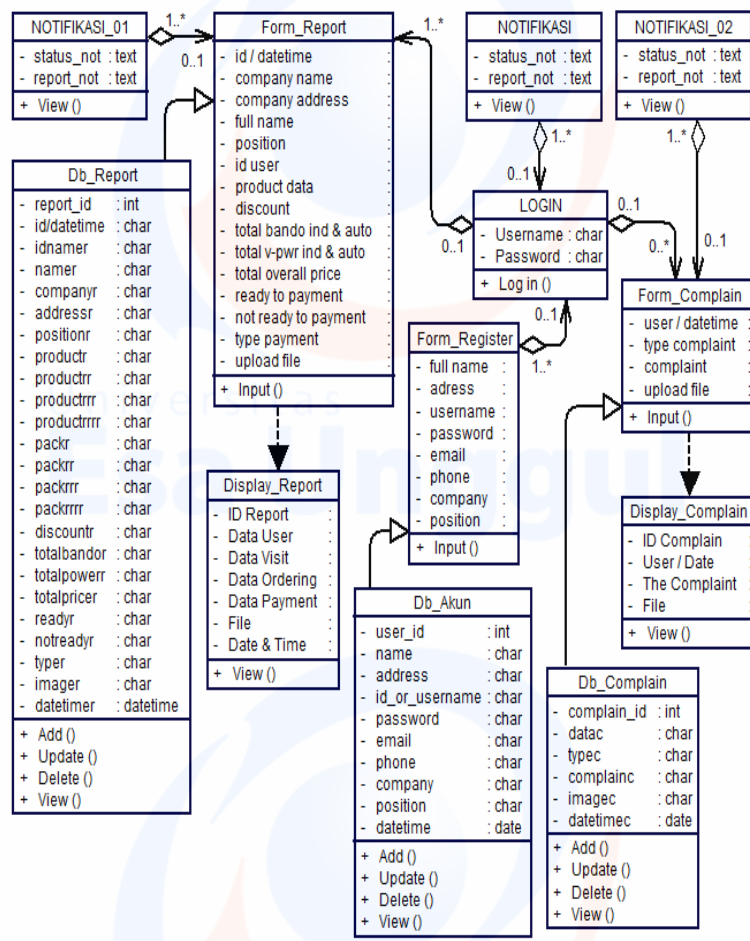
NOTIFIKASI_01
- status_not : text
- report_not : text
+ View ()

1..*
0..1

Form_Report
- id / datetime :
- company name :
- company address :
- full name :
- position :
- id user :
- product data :
- discount :
- total bando ind & auto :
- total v-pwr ind & auto :
- total overall price :
- ready to payment :
- not ready to payment :
- type payment :
- upload file :
+ Input ()

1..*

NOTIFIKASI
- status_not : text
- report_not : text
+ View ()

NOTIFIKASI_02
- status_not : text
- report_not : text
+ View ()

1..*
1..*
0..1

Db_Report
- report_id : int
- id/datetime : char
- idnamer : char
- namer : char
- companyr : char
- addressr : char
- positionr : char
- productr : char
- productrr : char
- productrrr : char
- productrrrr : char
- packr : char
- packrr : char
- packrrr : char
- packrrrr : char
- discountr : char
- totalbandor : char
- totalpowerr : char
- totalpricer : char
- readyr : char
- notreadyr : char
- typer : char
- imager : char
- datetimer : datetime
+ Add ()
+ Update ()
+ Delete ()
+ View ()

LOGIN
- Username : char
- Password : char
+ Log in ()

0..1
0..1
0..*
0..1
0..1
1..*

Form_Complain
- user / datetime :
- type complaint :
- complaint :
- upload file :
+ Input ()

Form_Register
- full name :
- adress :
- username :
- password :
- email :
- phone :
- company :
- position :
+ Input ()

Display_Report
- ID Report :
- Data User :
- Data Visit :
- Data Ordering :
- Data Payment :
- File :
- Date & Time :
+ View ()

Display_Complain
- ID Complain :
- User / Date :
- The Complaint :
- File :
+ View ()

Db_Akun
- user_id : int
- name : char
- address : char
- id_or_username : char
- password : char
- email : char
- phone : char
- company : char
- position : char
- datetime : date
+ Add ()
+ Update ()
+ Delete ()
+ View ()

Db_Complain
- complain_id : int
- datac : char
- typec : char
- complainc : char
- imagec : char
- datetimec : date
+ Add ()
+ Update ()
+ Delete ()
+ View ()